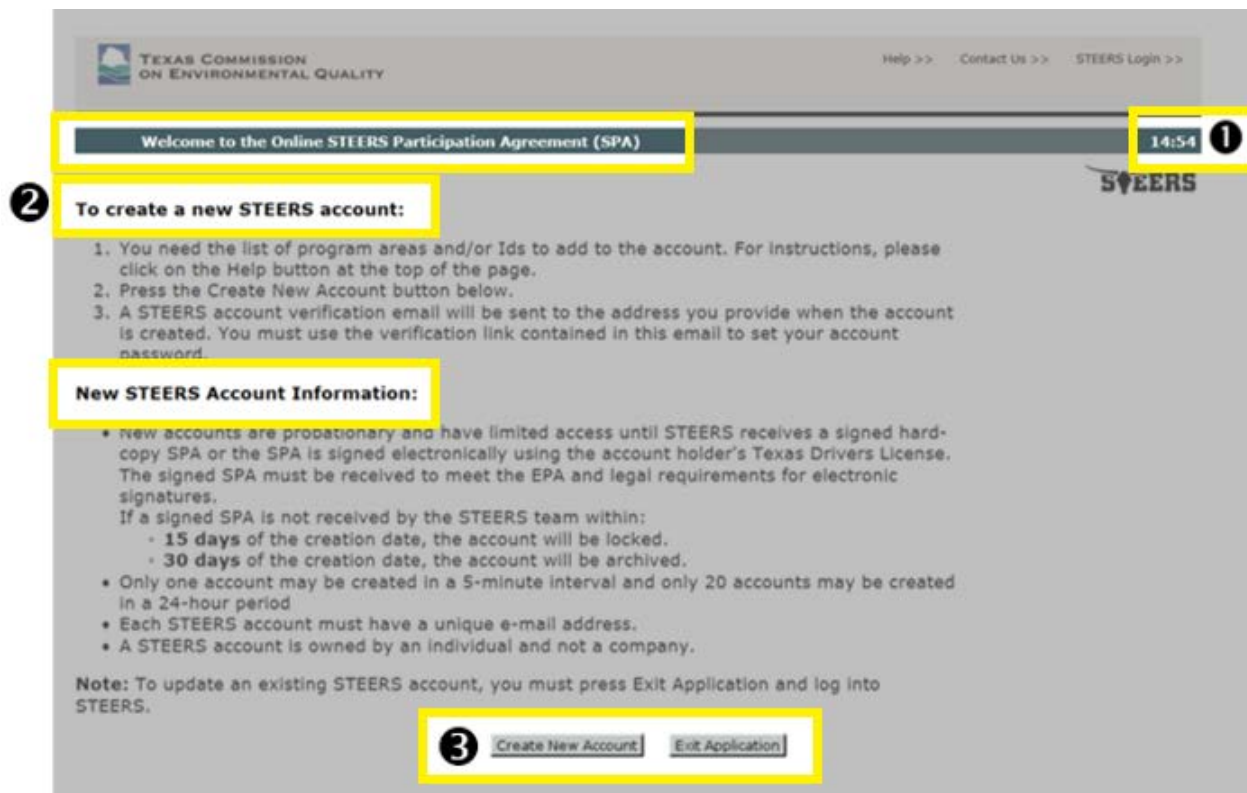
TEXAS COMMISSION ON ENVIRONMENTAL QUALITY

Help >> Contact Us >> STEERS Login >>

Welcome to the Online STEERS Participation Agreement (SPA)

14:54 ❶

STEERS

❷ To create a new STEERS account:

1. You need the list of program areas and/or Ids to add to the account. For instructions, please click on the Help button at the top of the page.
2. Press the Create New Account button below.
3. A STEERS account verification email will be sent to the address you provide when the account is created. You must use the verification link contained in this email to set your account password.

New STEERS Account Information:

• New accounts are probationary and have limited access until STEERS receives a signed hard-copy SPA or the SPA is signed electronically using the account holder's Texas Drivers License. The signed SPA must be received to meet the EPA and legal requirements for electronic signatures.
If a signed SPA is not received by the STEERS team within:
· 15 days of the creation date, the account will be locked.
· 30 days of the creation date, the account will be archived.
• Only one account may be created in a 5-minute interval and only 20 accounts may be created in a 24-hour period
• Each STEERS account must have a unique e-mail address.
• A STEERS account is owned by an individual and not a company.

Note: To update an existing STEERS account, you must press Exit Application and log into STEERS.

❸ Create New Account Exit Application